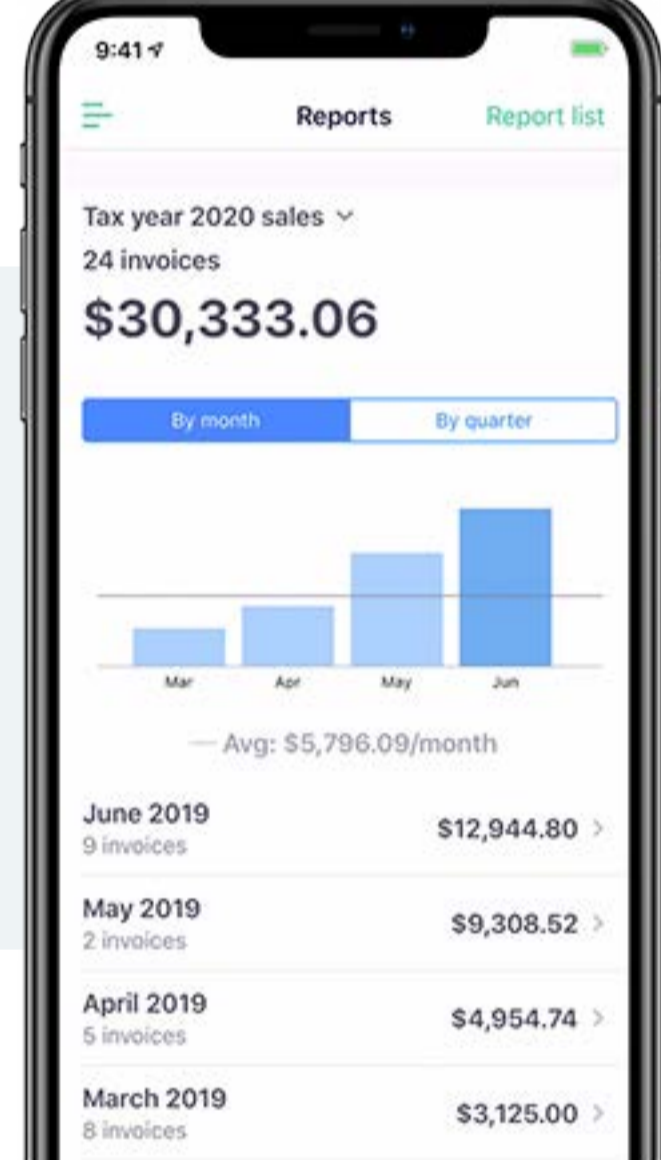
9:41

Reports

Report list

Tax year 2020 sales

24 invoices

$30,333.06

By month

By quarter

Mar

Apr

May

Jun

— Avg: $5,796.09/month

June 2019
9 invoices

$12,944.80

May 2019
2 invoices

$9,308.52

April 2019
5 invoices

$4,954.74

March 2019
8 invoices

$3,125.00